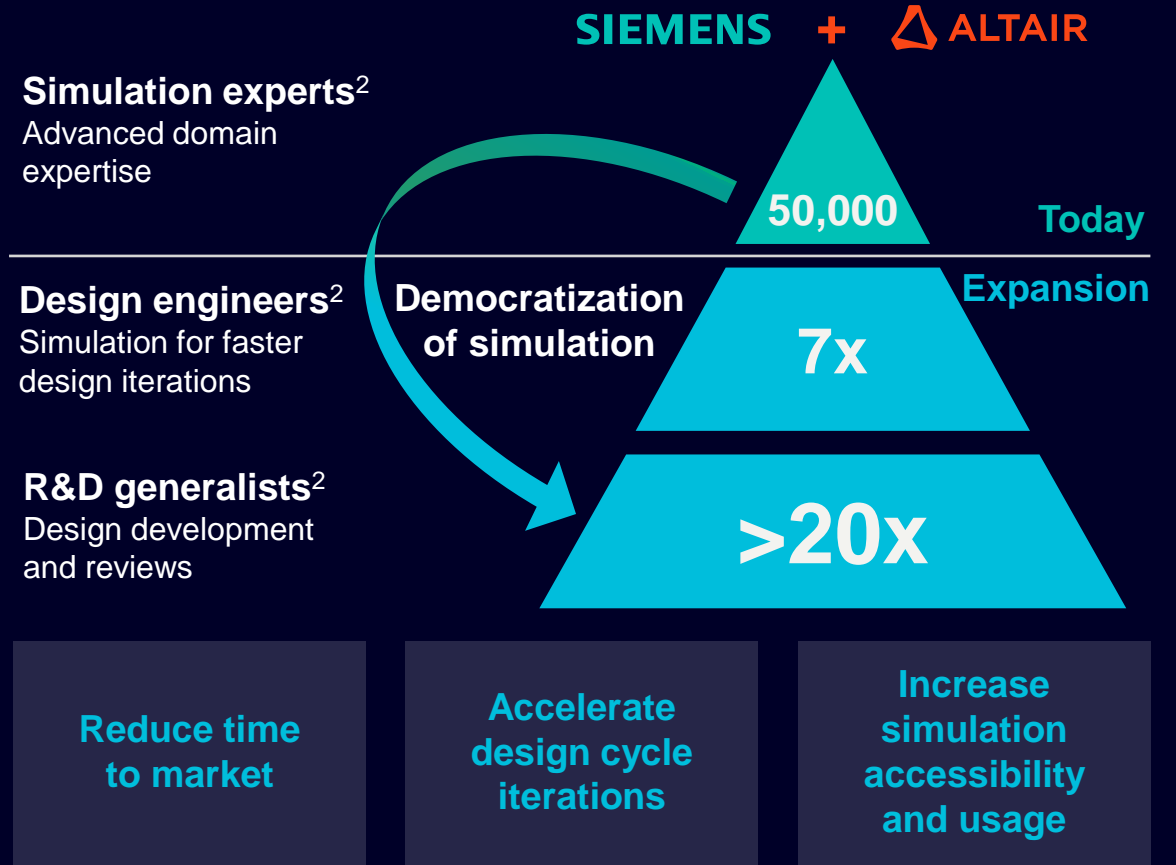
SIEMENS + ALTAIR

Simulation experts$^2$
Advanced domain expertise

50,000

Today

Design engineers$^2$
Simulation for faster design iterations

Democratization of simulation

7x

Expansion

R&D generalists$^2$
Design development and reviews

>20x

Reduce time to market

Accelerate design cycle iterations

Increase simulation accessibility and usage